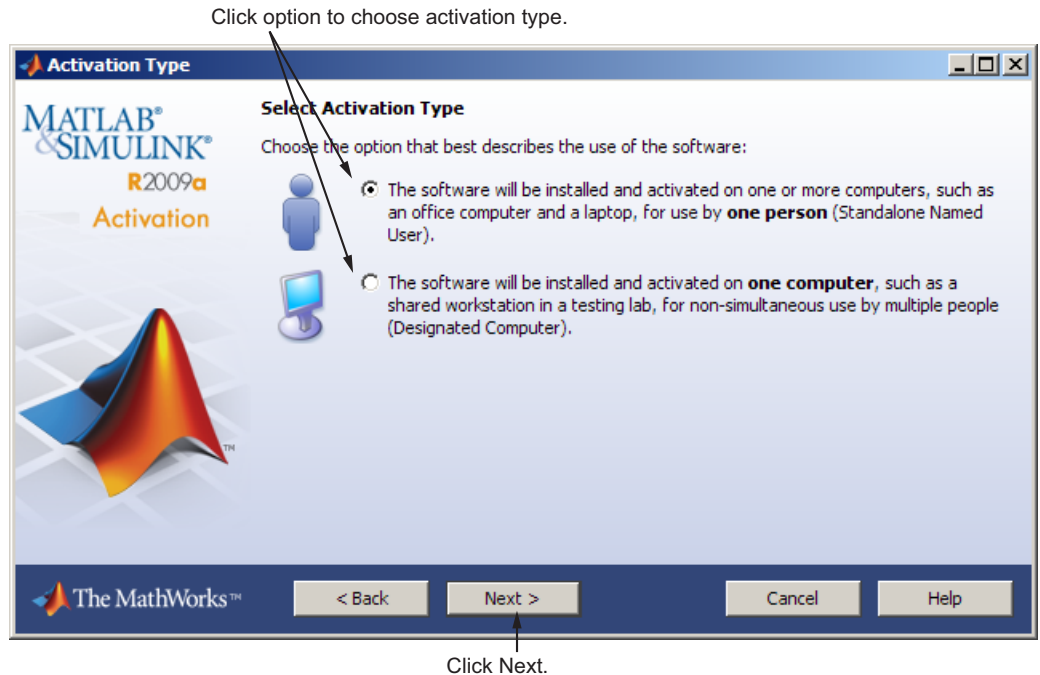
Click option to choose activation type.

Activation Type

MATLAB®
&SIMULINK®
R2009a
Activation

TM

Select Activation Type

Choose the option that best describes the use of the software:

The software will be installed and activated on one or more computers, such as an office computer and a laptop, for use by **one person** (Standalone Named User).

The software will be installed and activated on **one computer**, such as a shared workstation in a testing lab, for non-simultaneous use by multiple people (Designated Computer).

The MathWorks™

< Back

Next >

Cancel

Help

Click Next.